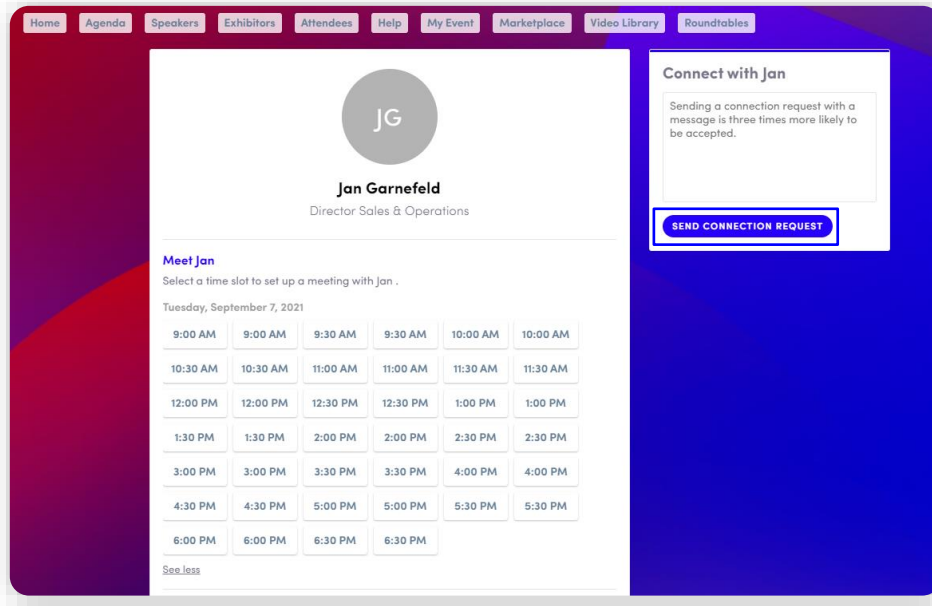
Home Agenda Speakers Exhibitors Attendees Help My Event Marketplace Video Library Roundtables

JG

Jan Garnefeld

Director Sales & Operations

Meet Jan

Select a time slot to set up a meeting with Jan .

Tuesday, September 7, 2021

| | | | | | |
|---|---|---|---|---|---|
| 9:00 AM | 9:00 AM | 9:30 AM | 9:30 AM | 10:00 AM | 10:00 AM |
| 10:30 AM | 10:30 AM | 11:00 AM | 11:00 AM | 11:30 AM | 11:30 AM |
| 12:00 PM | 12:00 PM | 12:30 PM | 12:30 PM | 1:00 PM | 1:00 PM |
| 1:30 PM | 1:30 PM | 2:00 PM | 2:00 PM | 2:30 PM | 2:30 PM |
| 3:00 PM | 3:00 PM | 3:30 PM | 3:30 PM | 4:00 PM | 4:00 PM |
| 4:30 PM | 4:30 PM | 5:00 PM | 5:00 PM | 5:30 PM | 5:30 PM |
| 6:00 PM | 6:00 PM | 6:30 PM | 6:30 PM | | |

See less

Connect with Jan

Sending a connection request with a message is three times more likely to be accepted.

SEND CONNECTION REQUEST